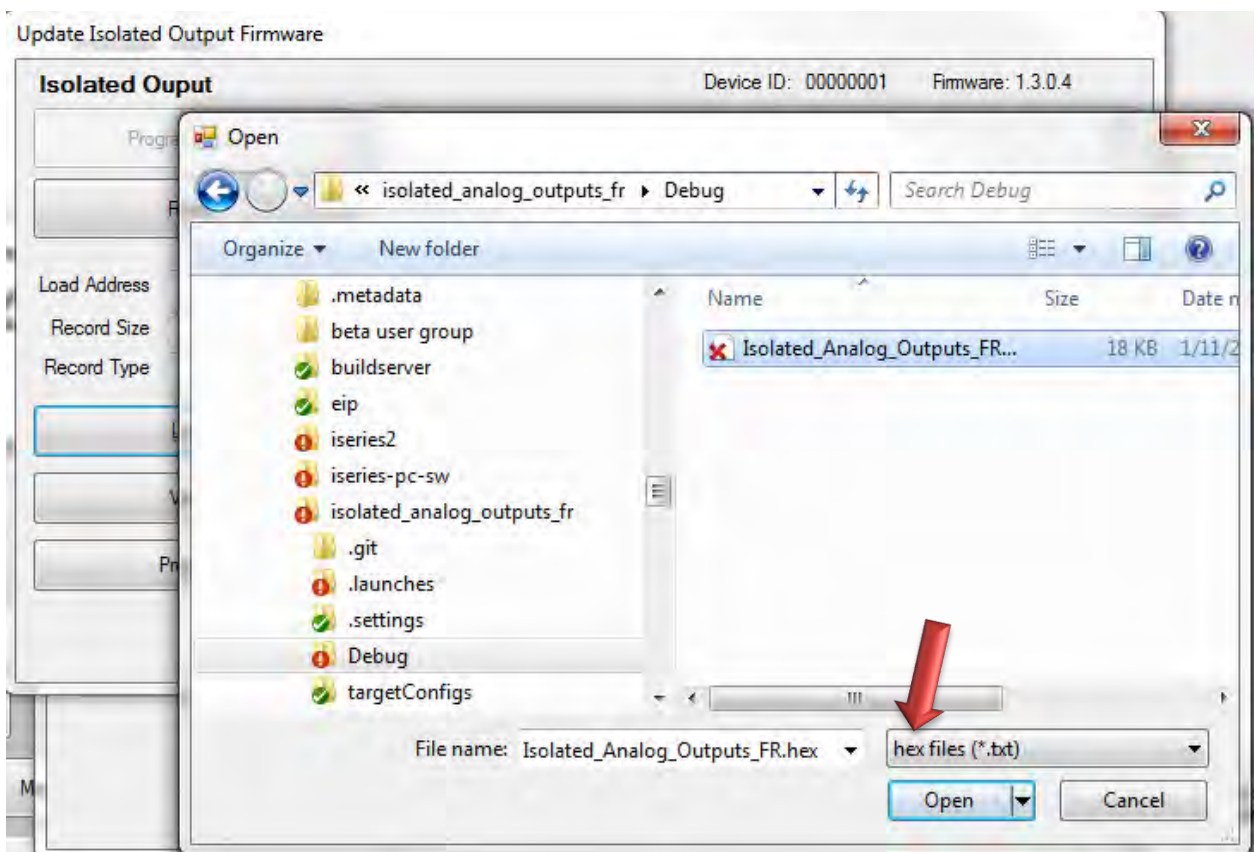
Update Isolated Output Firmware

Isolated Ouput

Device ID: 00000001

Firmware: 1.3.0.4

Progra

F

Load Address

Record Size

Record Type

L

V

Pr

M

Open

« isolated_analog_outputs_fr ▸ Debug

Search Debug

Organize ▾

New folder

.metadata

beta user group

buildserver

eip

iseries2

iseries-pc-sw

isolated_analog_outputs_fr

.git

.launches

.settings

Debug

targetConfigs

Name

Size

Date m

Isolated_Analog_Outputs_FR...

18 KB

1/11/2

File name: Isolated_Analog_Outputs_FR.hex

hex files (*.txt)

Open

Cancel